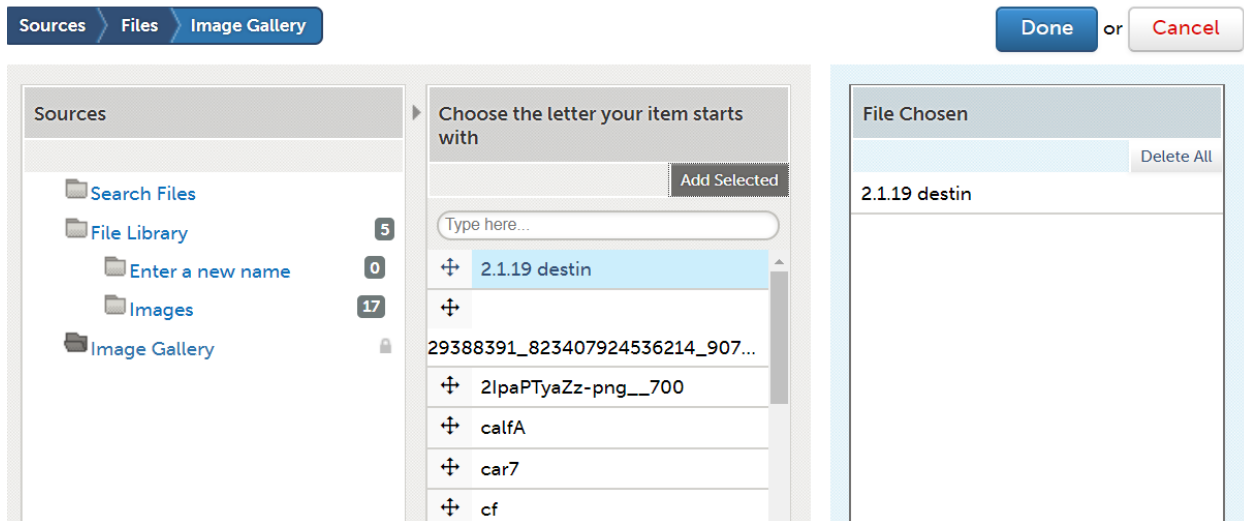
Sources Files Image Gallery

Done or Cancel

Sources

Search Files
File Library 5
Enter a new name 0
Images 17
Image Gallery

Choose the letter your item starts with

Add Selected

Type here...

2.1.19 destin
29388391_823407924536214_907...
2IpaPTyaZz-png__700
calfA
car7
cf

File Chosen

Delete All

2.1.19 destin